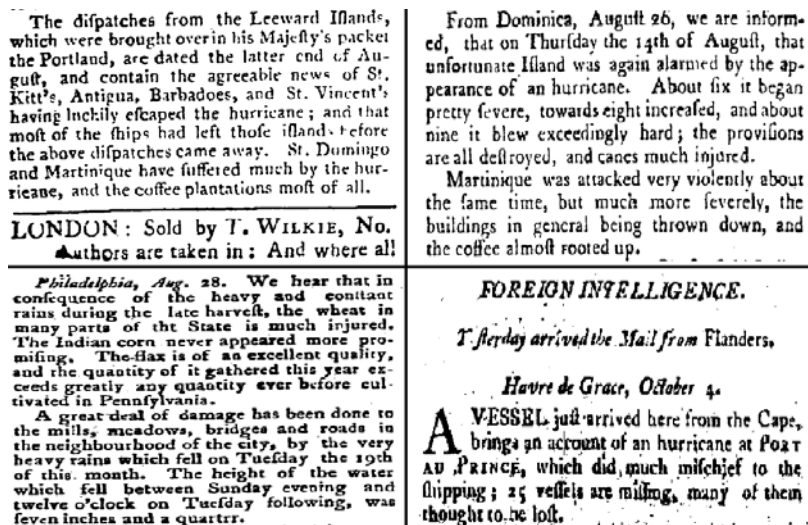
The difpatches from the Leeward Iflands, which were brought over in his Majefty's packet the Portland, are dated the latter end of Auguft, and contain the agreeable news of St. Kitt's, Antigua, Barbadoes, and St. Vincent's having luckily efcaped the hurricane; and that moft of the fhips had left thofe iflands before the above difpatches came away. St. Domingo and Martinique have fuffered much by the hurricane, and the coffee plantations moft of all.

LONDON: Sold by T. WILKIE, No. Authors are taken in: And where all

From Dominica, Auguft 26, we are informed, that on Thurfday the 14th of Auguft, that unfortunate Ifland was again alarmed by the appearance of an hurricane. About fix it began pretty fevere, towards eight increafed, and about nine it blew exceedingly hard; the provifions are all deftroyed, and canes much injured.

Martinique was attacked very violently about the fame time, but much more feverely, the buildings in general being thrown down, and the coffee almoft rooted up.

Philadelphia, Aug. 28. We hear that in confequence of the heavy and conftant rains during the late harveft, the wheat in many parts of tht State is much injured. The Indian corn never appeared more promifing. The flax is of an excellent quality, and the quantity of it gathered this year exceeds greatly any quantity ever before cultivated in Pennfylvania.

A great deal of damage has been done to the mills, meadows, bridges and roads in the neighbourhood of the city, by the very heavy rains which fell on Tuefday the 19th of this month. The height of the water which fell between Sunday evening and twelve o'clock on Tuefday following, was feven inches and a quartrr.

FOREIGN INTELLIGENCE.

Y'fterday arrived the Mail from Flanders.

Havre de Grace, October 4.

A VESSEL juft arrived here from the Cape, brings an account of an hurricane at PORT AU PRINCE, which did much mifchief to the fhipping; 25 veffels are miffing, many of them thought to be loft.